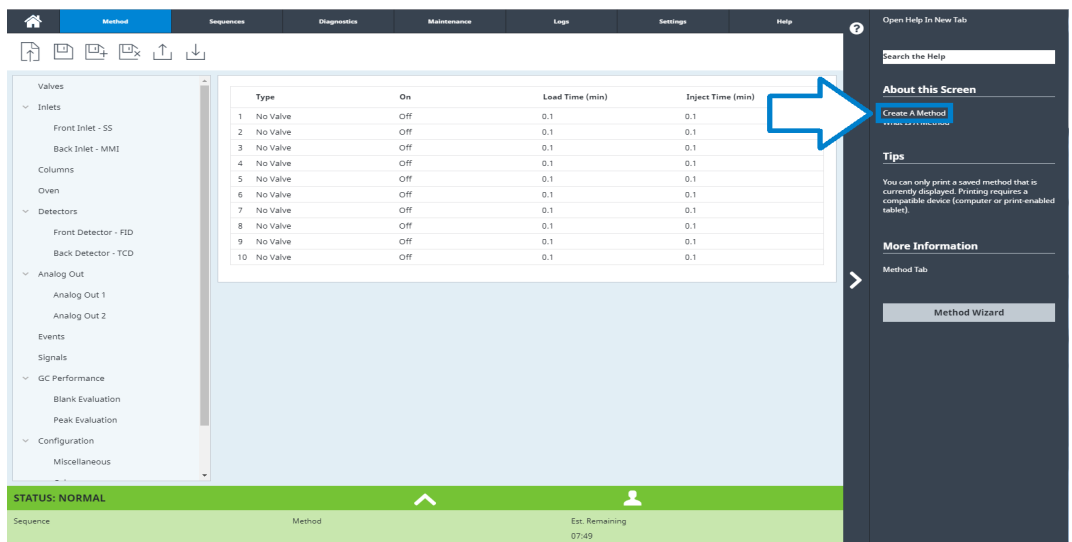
Method Sequences Diagnostics Maintenance Logs Settings Help

Valves
Inlets
Front Inlet - SS
Back Inlet - MMI
Columns
Oven
Detectors
Front Detector - FID
Back Detector - TCD
Analog Out
Analog Out 1
Analog Out 2
Events
Signals
GC Performance
Blank Evaluation
Peak Evaluation
Configuration
Miscellaneous

| | Type | On | Load Time (min) | Inject Time (min) |
|---|---|---|---|---|
| 1 | No Valve | Off | 0.1 | 0.1 |
| 2 | No Valve | Off | 0.1 | 0.1 |
| 3 | No Valve | Off | 0.1 | 0.1 |
| 4 | No Valve | Off | 0.1 | 0.1 |
| 5 | No Valve | Off | 0.1 | 0.1 |
| 6 | No Valve | Off | 0.1 | 0.1 |
| 7 | No Valve | Off | 0.1 | 0.1 |
| 8 | No Valve | Off | 0.1 | 0.1 |
| 9 | No Valve | Off | 0.1 | 0.1 |
| 10 | No Valve | Off | 0.1 | 0.1 |

STATUS: NORMAL
Sequence
Method
Est. Remaining
07:49

Open Help In New Tab
Search the Help
About this Screen
Create A Method
What is A Method
Tips
You can only print a saved method that is currently displayed. Printing requires a compatible device (computer or print-enabled tablet).
More Information
Method Tab
Method Wizard